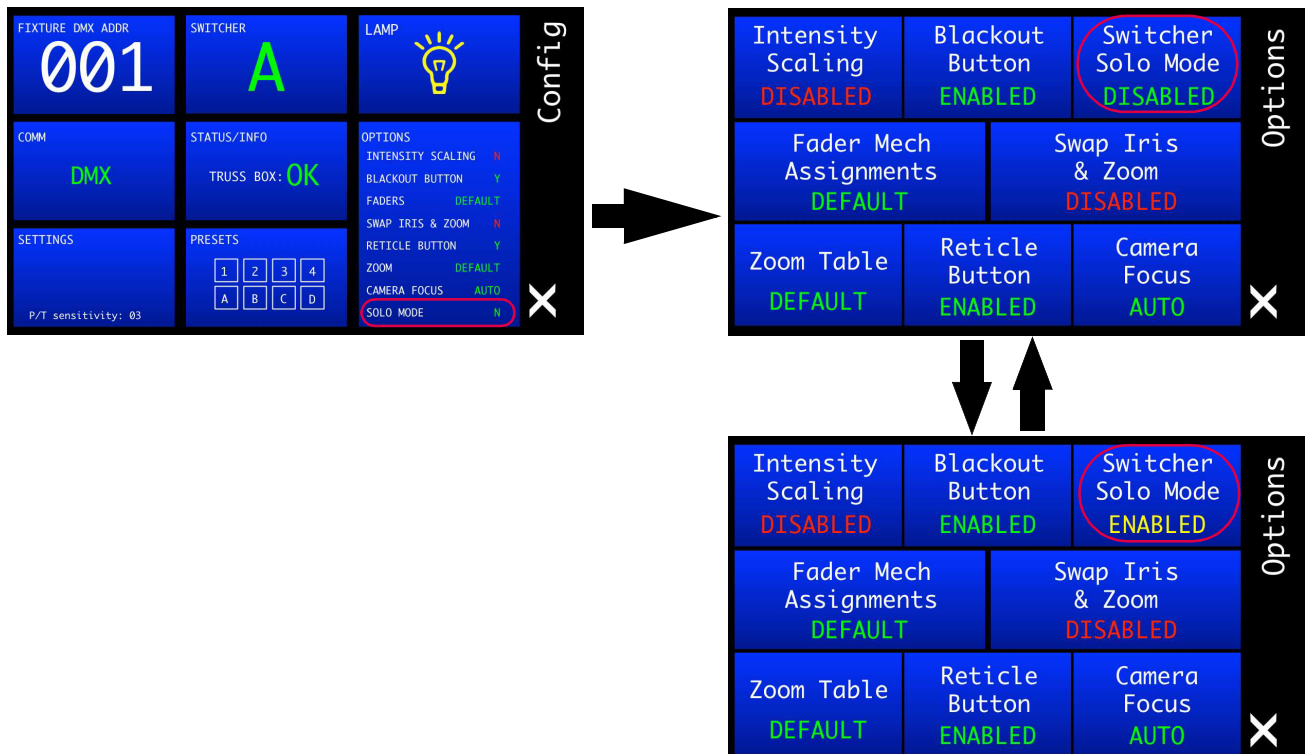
FIXTURE DMX ADDR
001

SWITCHER
A

LAMP

Config

COMM
DMX

STATUS/INFO
TRUSS BOX: OK

OPTIONS
INTENSITY SCALING N
BLACKOUT BUTTON Y
FADERS DEFAULT
SWAP IRIS & ZOOM N
RETICLE BUTTON Y
ZOOM DEFAULT
CAMERA FOCUS AUTO
SOLO MODE N

SETTINGS
P/T sensitivity: 03

PRESETS
1 2 3 4
A B C D

X

Intensity Scaling DISABLED
Blackout Button ENABLED
Switcher Solo Mode DISABLED
Options
Fader Mech Assignments DEFAULT
Swap Iris & Zoom DISABLED
Zoom Table DEFAULT
Reticle Button ENABLED
Camera Focus AUTO
X

Intensity Scaling DISABLED
Blackout Button ENABLED
Switcher Solo Mode ENABLED
Options
Fader Mech Assignments DEFAULT
Swap Iris & Zoom DISABLED
Zoom Table DEFAULT
Reticle Button ENABLED
Camera Focus AUTO
X